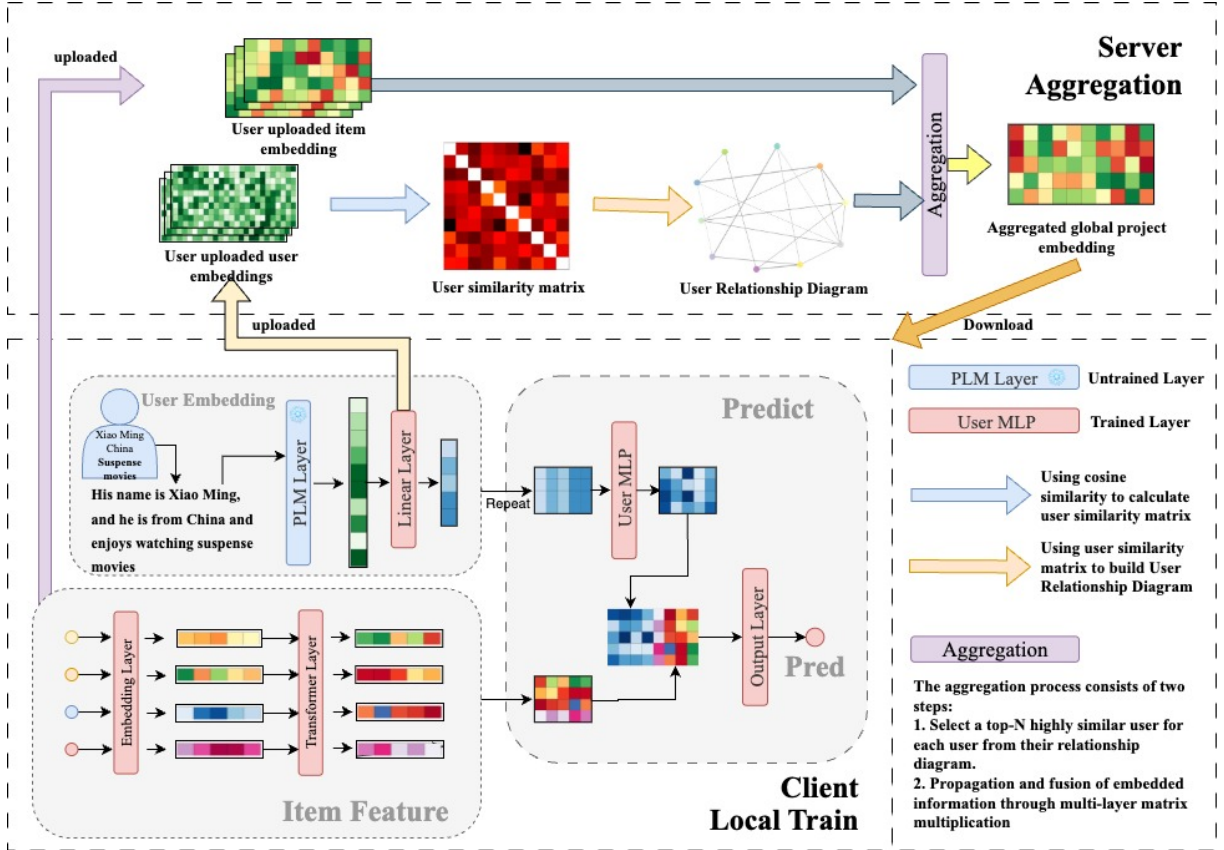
uploaded

User uploaded item embedding

Server Aggregation

User uploaded user embeddings

User similarity matrix

User Relationship Diagram

Aggregation

Aggregated global project embedding

uploaded

Download

User Embedding

Xiao Ming
China
Suspense movies

His name is Xiao Ming, and he is from China and enjoys watching suspense movies

PLM Layer

Linear Layer

Predict

Repeat

User MLP

Output Layer

Pred

Embedding Layer

Transformer Layer

Item Feature

Client Local Train

PLM Layer Untrained Layer

User MLP Trained Layer

Using cosine similarity to calculate user similarity matrix

Using user similarity matrix to build User Relationship Diagram

Aggregation

The aggregation process consists of two steps:
1. Select a top-N highly similar user for each user from their relationship diagram.
2. Propagation and fusion of embedded information through multi-layer matrix multiplication